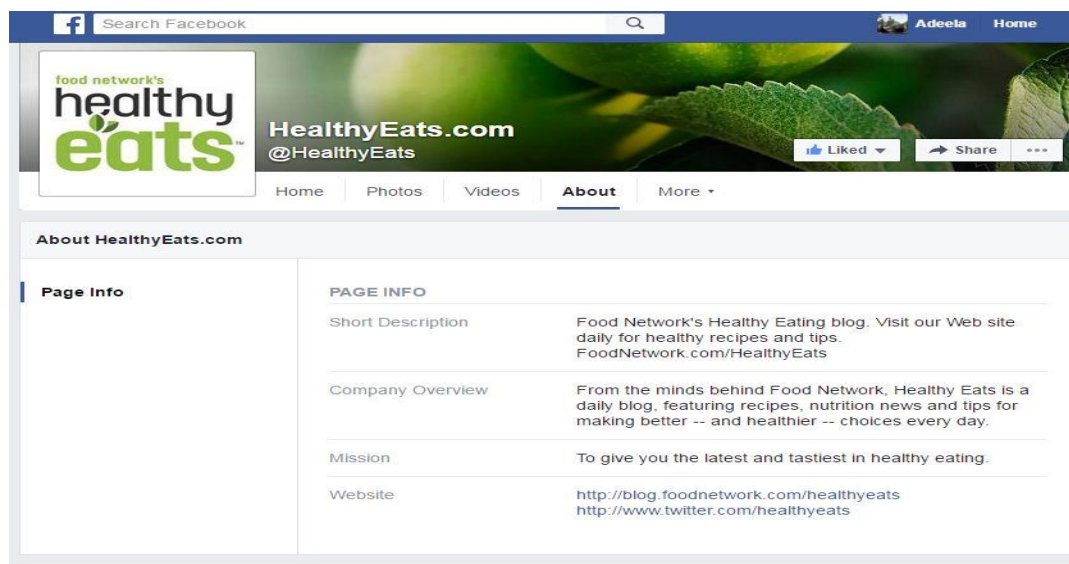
f Search Facebook

Adeela Home

food network's
healthy
eats

HealthyEats.com
@HealthyEats

Liked ▾

Share

•••

Home Photos Videos About More ▾

About HealthyEats.com

Page Info

PAGE INFO

| | |
|---|---|
| Short Description | Food Network's Healthy Eating blog. Visit our Web site daily for healthy recipes and tips. FoodNetwork.com/HealthyEats |
| Company Overview | From the minds behind Food Network, Healthy Eats is a daily blog, featuring recipes, nutrition news and tips for making better -- and healthier -- choices every day. |
| Mission | To give you the latest and tastiest in healthy eating. |
| Website | http://blog.foodnetwork.com/healthyeats http://www.twitter.com/healthyeats |